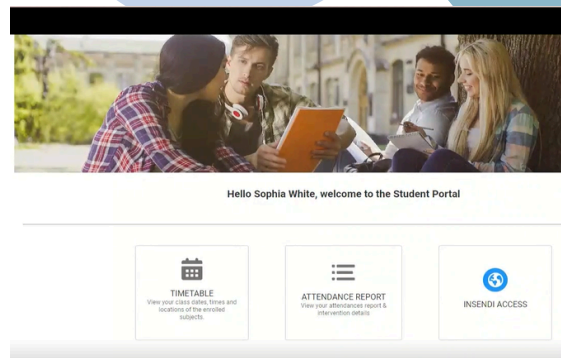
Hello Sophia White, welcome to the Student Portal

TIMETABLE
View your class dates, times and locations of the enrolled subjects

ATTENDANCE REPORT
View your attendances report & intervention details

INSENDI ACCESS